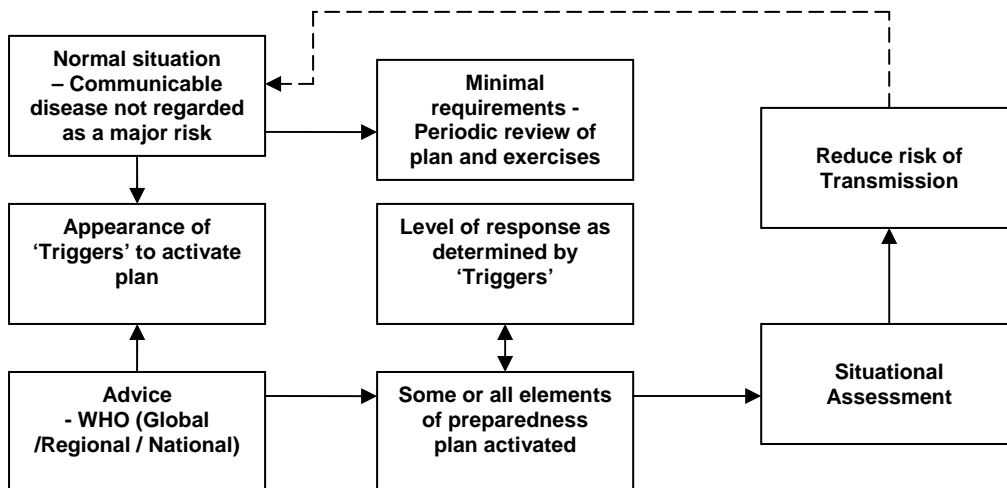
Normal situation – Communicable disease not regarded as a major risk

Minimal requirements - Periodic review of plan and exercises

Reduce risk of Transmission

Appearance of 'Triggers' to activate plan

Level of response as determined by 'Triggers'

Advice - WHO (Global /Regional / National)

Some or all elements of preparedness plan activated

Situational Assessment